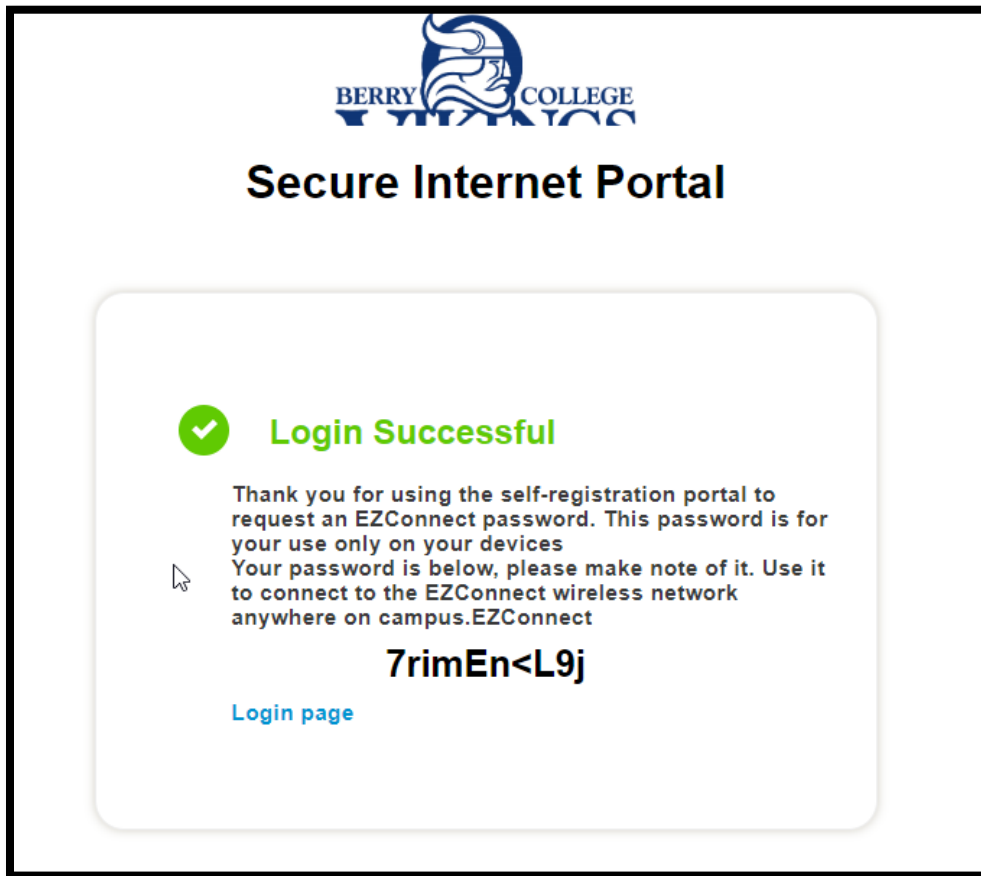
BERRY COLLEGE
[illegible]

Secure Internet Portal

Login Successful

Thank you for using the self-registration portal to request an EZConnect password. This password is for your use only on your devices
Your password is below, please make note of it. Use it to connect to the EZConnect wireless network anywhere on campus.EZConnect

7rimEn<L9j

Login page